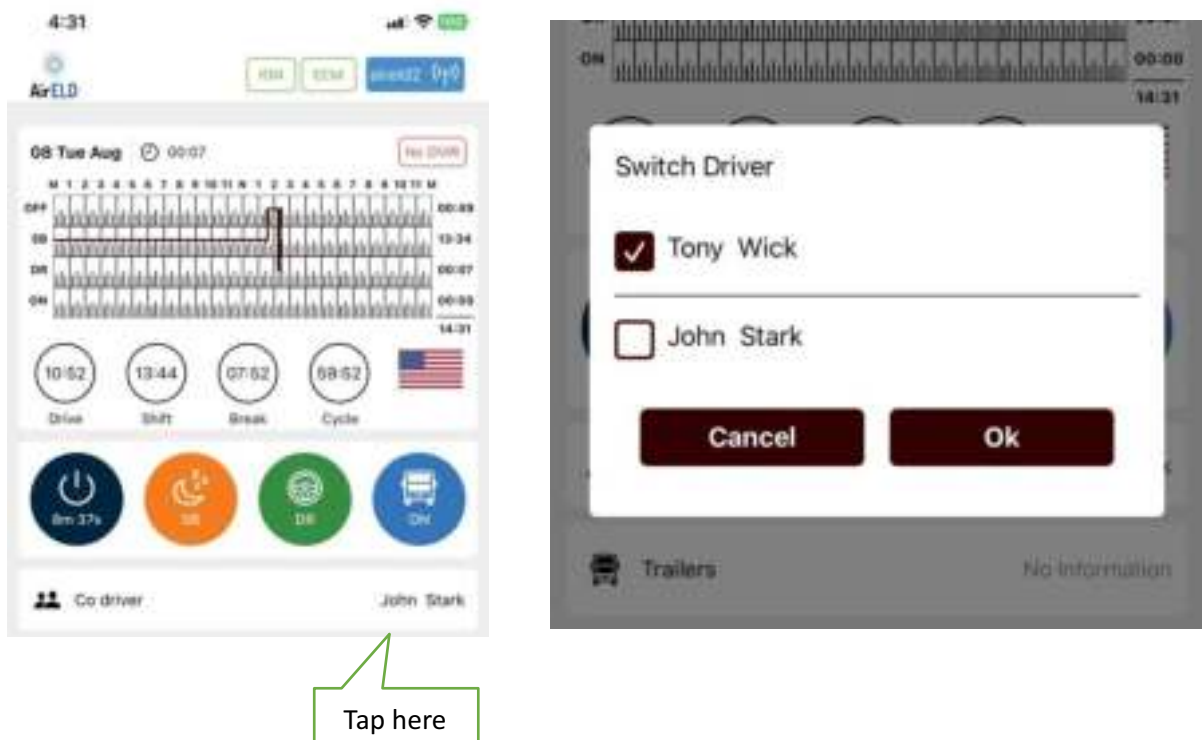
4:31

AirELD

HIR EEM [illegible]

08 Tue Aug 00:07

No DVIR

M 1 2 3 4 5 6 7 8 9 10 11 N 1 2 3 4 5 6 7 8 9 10 11 M

OFF 00:09
SB 13:34
DR 00:07
ON 00:00
14:31

10:52 Drive
13:44 Shift
07:52 Break
59:52 Cycle

8m 37s
SB
DR
ON

Co driver John Stark

Tap here

ON 00:00
14:31

Switch Driver

Tony Wick

John Stark

Cancel
Ok

Trailers No Information